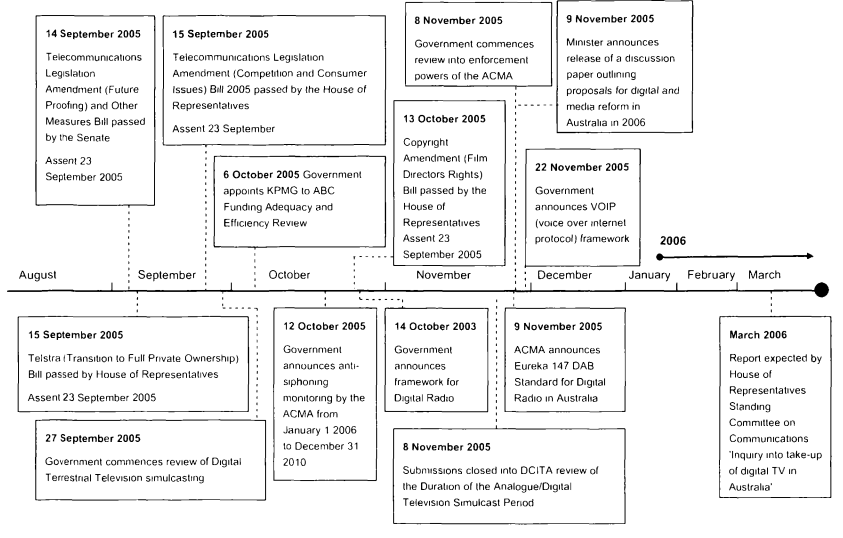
14 September 2005
Telecommunications Legislation Amendment (Future Proofing) and Other Measures Bill passed by the Senate

Assent 23 September 2005

15 September 2005
Telecommunications Legislation Amendment (Competition and Consumer Issues) Bill 2005 passed by the House of Representatives

Assent 23 September

8 November 2005
Government commences review into enforcement powers of the ACMA

9 November 2005
Minister announces release of a discussion paper outlining proposals for digital and media reform in Australia in 2006

6 October 2005 Government appoints KPMG to ABC Funding Adequacy and Efficiency Review

13 October 2005
Copyright Amendment (Film Directors Rights) Bill passed by the House of Representatives
Assent 23 September 2005

22 November 2005
Government announces VOIP (voice over internet protocol) framework

2006

August
September
October
November
December
January
February
March

15 September 2005
Telstra (Transition to Full Private Ownership) Bill passed by House of Representatives

Assent 23 September 2005

12 October 2005
Government announces anti-siphoning monitoring by the ACMA from January 1 2006 to December 31 2010

14 October 2003
Government announces framework for Digital Radio

9 November 2005
ACMA announces Eureka 147 DAB Standard for Digital Radio in Australia

March 2006
Report expected by House of Representatives Standing Committee on Communications 'Inquiry into take-up of digital TV in Australia'

27 September 2005
Government commences review of Digital Terrestrial Television simulcasting

8 November 2005
Submissions closed into DCITA review of the Duration of the Analogue/Digital Television Simulcast Period